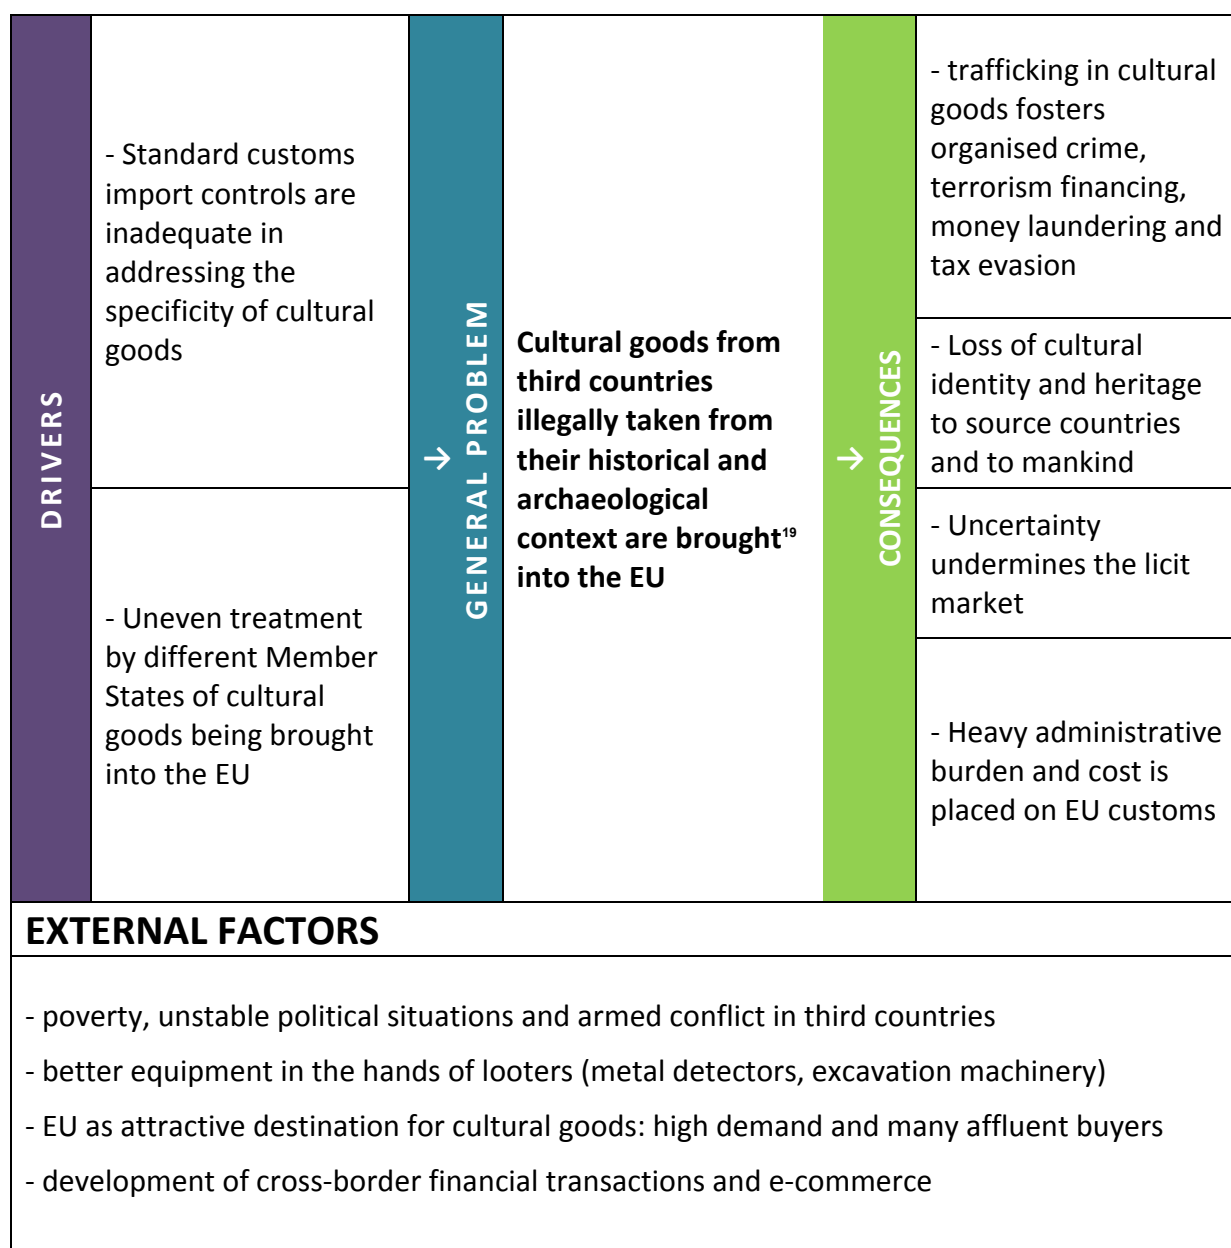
DRIVERS

- Standard customs import controls are inadequate in addressing the specificity of cultural goods

- Uneven treatment by different Member States of cultural goods being brought into the EU

→ GENERAL PROBLEM

**Cultural goods from third countries illegally taken from their historical and archaeological context are brought$^{19}$ into the EU**

→ CONSEQUENCES

- trafficking in cultural goods fosters organised crime, terrorism financing, money laundering and tax evasion

- Loss of cultural identity and heritage to source countries and to mankind

- Uncertainty undermines the licit market

- Heavy administrative burden and cost is placed on EU customs

EXTERNAL FACTORS

- poverty, unstable political situations and armed conflict in third countries

- better equipment in the hands of looters (metal detectors, excavation machinery)

- EU as attractive destination for cultural goods: high demand and many affluent buyers

- development of cross-border financial transactions and e-commerce